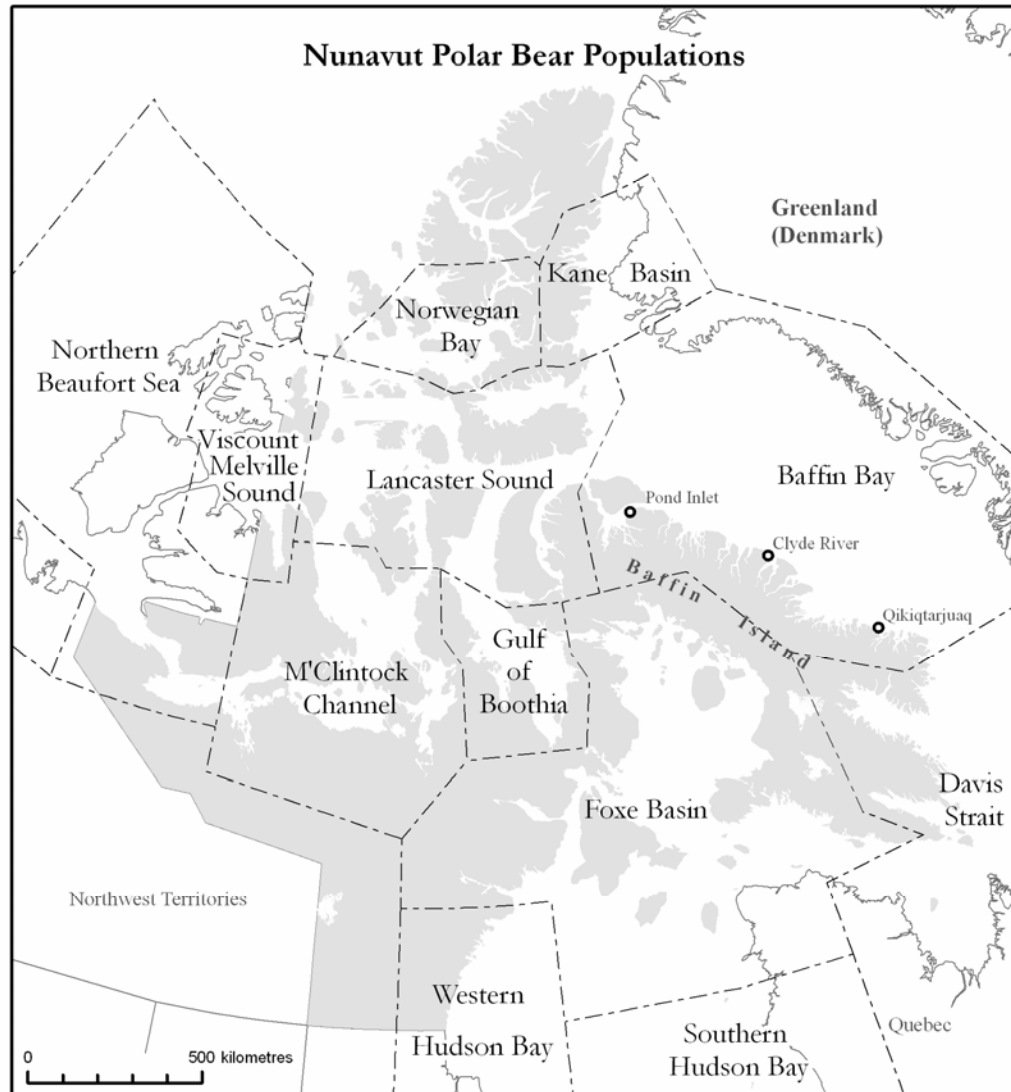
Nunavut Polar Bear Populations

Greenland (Denmark)

Kane Basin

Norwegian Bay

Northern Beaufort Sea

Viscount Melville Sound

Lancaster Sound

Baffin Bay

Pond Inlet

Clyde River

Baffin Island

Qikiqtarjuaq

Gulf of Boothia

M'Clintock Channel

Foxe Basin

Davis Strait

Northwest Territories

Western Hudson Bay

Southern Hudson Bay

Quebec

0

500 kilometres